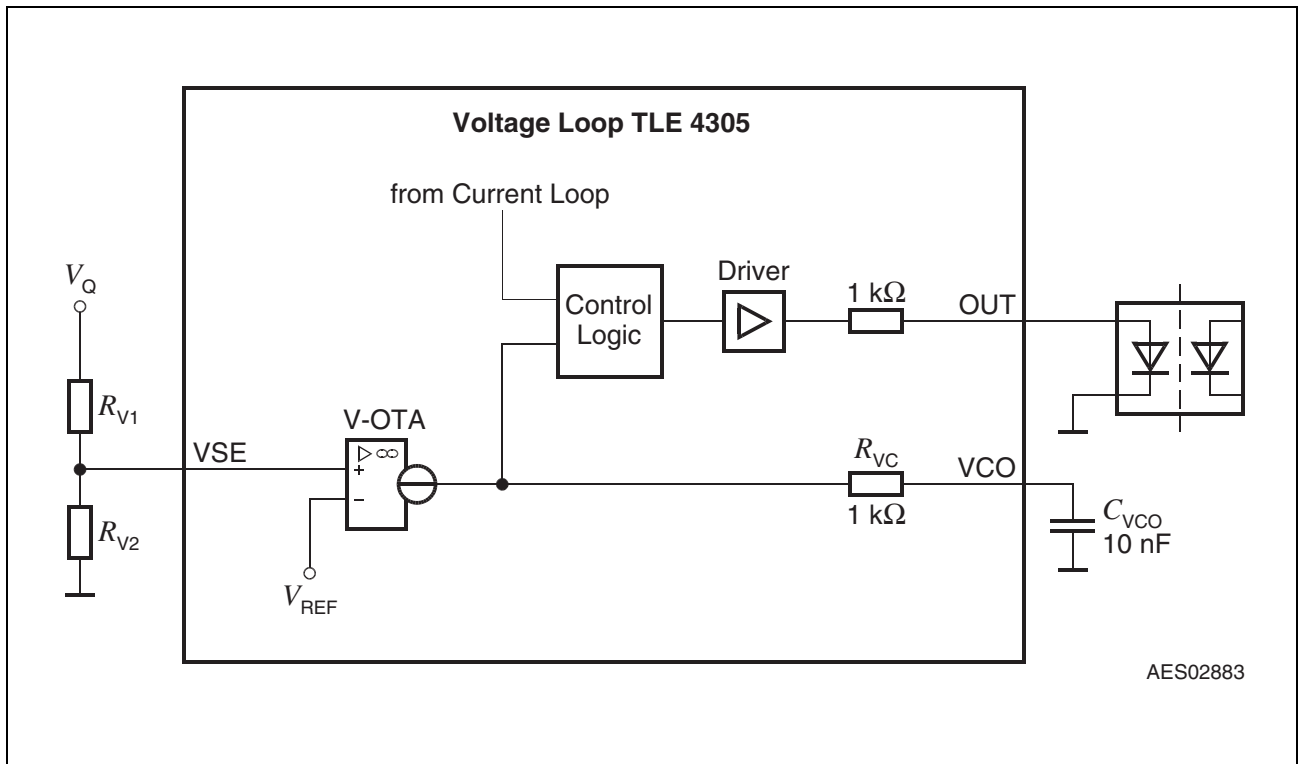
Voltage Loop TLE 4305

from Current Loop

$V_Q$

$R_{V1}$

VSE

$R_{V2}$

V-OTA

$\triangleright \infty$

+

–

$V_{REF}$

Control Logic

Driver

1 kΩ

OUT

$R_{VC}$

1 kΩ

VCO

$C_{VCO}$

10 nF

AES02883